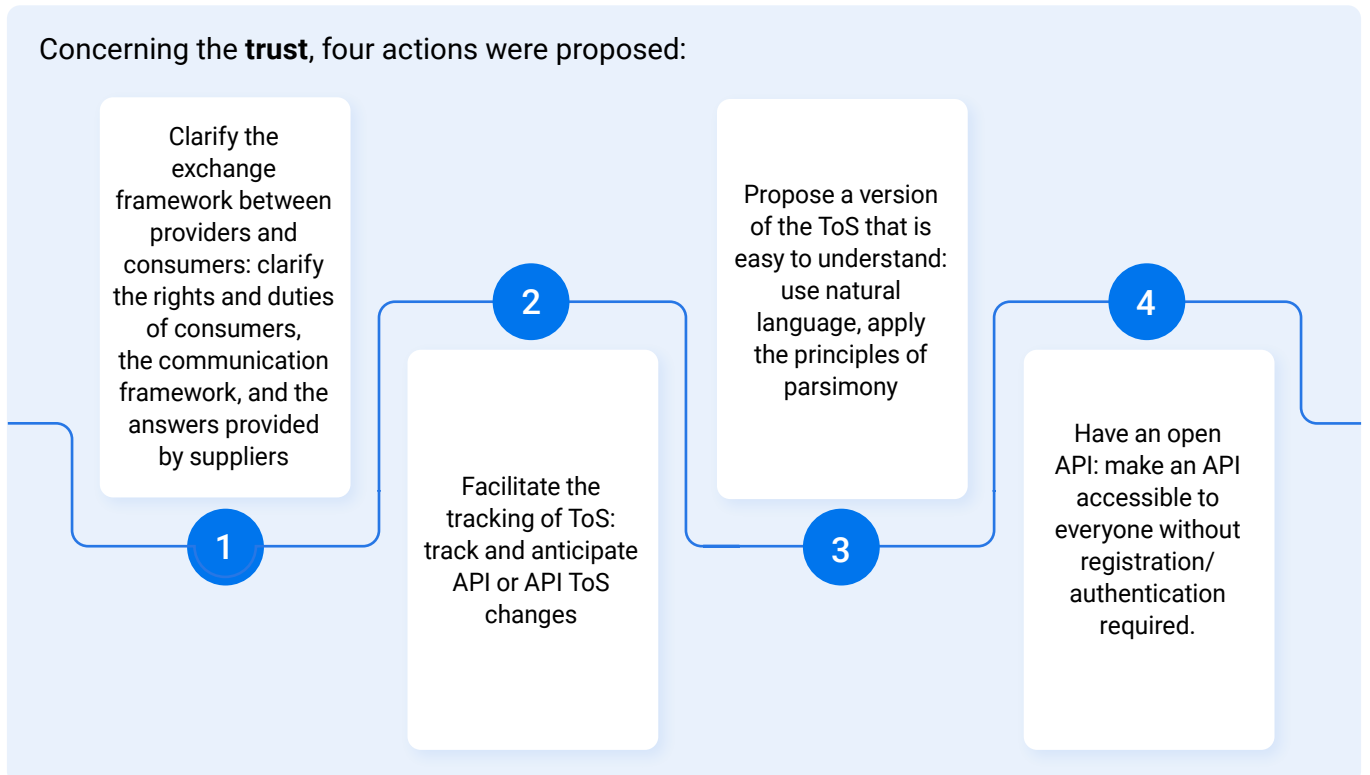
Concerning the **trust**, four actions were proposed:

Clarify the exchange framework between providers and consumers: clarify the rights and duties of consumers, the communication framework, and the answers provided by suppliers

1

2

Facilitate the tracking of ToS: track and anticipate API or API ToS changes

Propose a version of the ToS that is easy to understand: use natural language, apply the principles of parsimony

3

4

Have an open API: make an API accessible to everyone without registration/ authentication required.